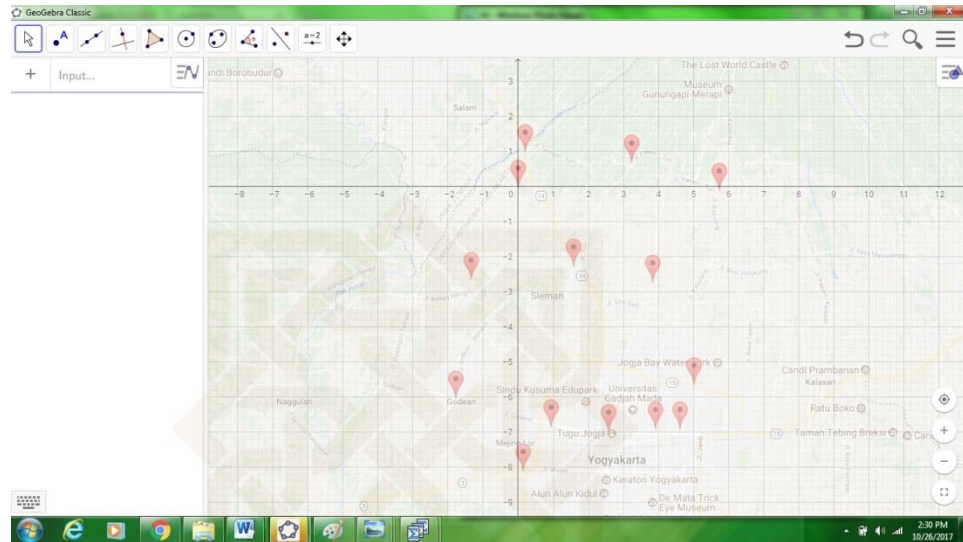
GeoGebra Classic

a=2

Input...

ndi Borobudur

The Lost World Castle

Museum Gunungapi Merapi

Salam

Sleman

Jogja Bay Waterpark

Candi Prambanan

Kalasan

Sindu Kusuma Edupark

Universitas Gadjah Mada

Nanggulan

Godean

Ratu Boko

Tugu Jogja

Taman Tebing Breksi

Yogyakarta

Keraton Yogyakarta

Alun Alun Kidul

De Mata Trick Eye Museum

-8 -7 -6 -5 -4 -3 -2 -1 0 1 2 3 4 5 6 7 8 9 10 11 12

3 2 1 -1 -2 -3 -4 -5 -6 -7 -8 -9

14

2:30 PM
10/26/2017